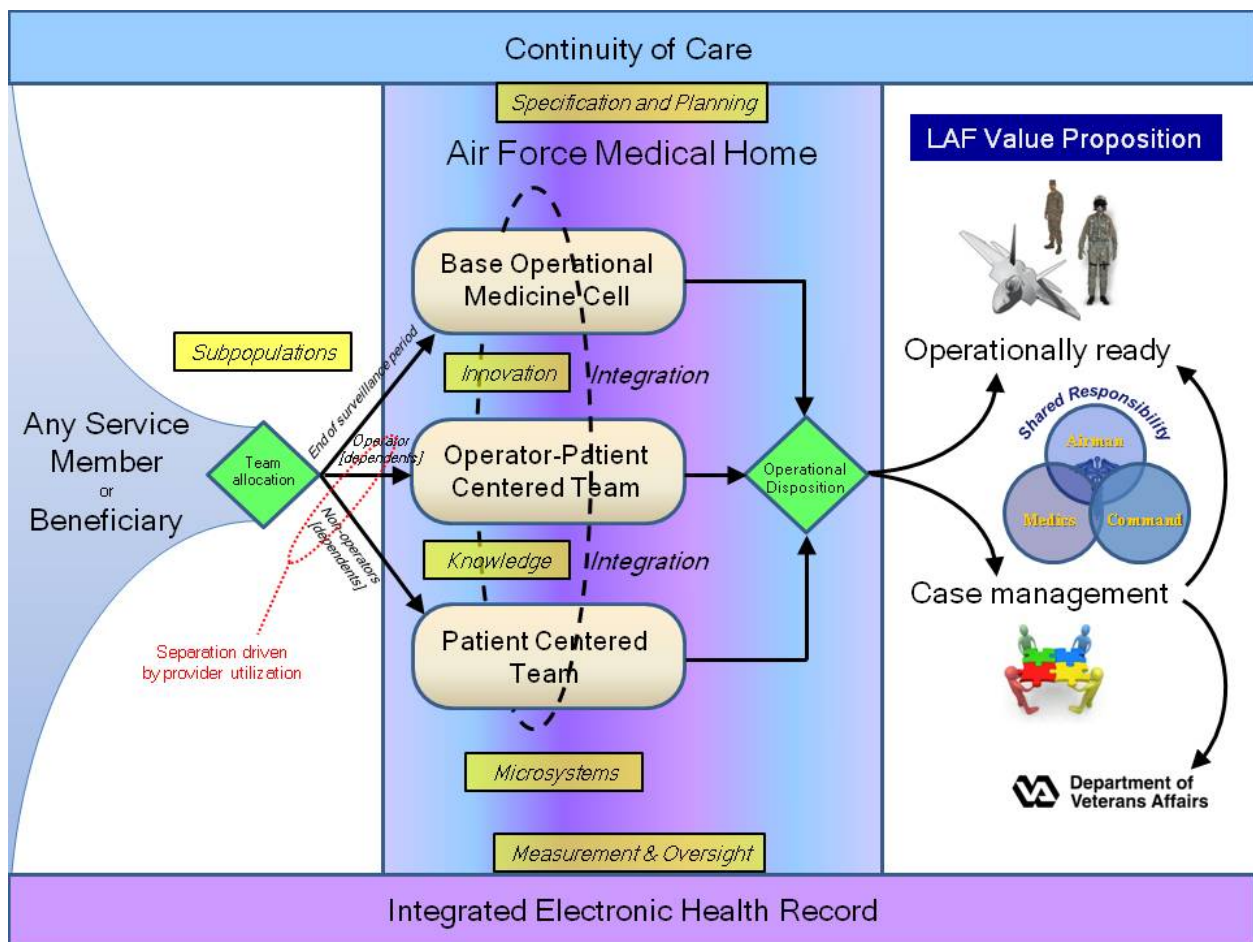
Continuity of Care

Specification and Planning

Air Force Medical Home

LAF Value Proposition

Base Operational Medicine Cell

Subpopulations

Innovation

Integration

Operationally ready

Any Service Member or Beneficiary

Team allocation

End of surveillance period

Operator [dependents]

Non-operators [dependents]

Operator-Patient Centered Team

Operational Disposition

Shared Responsibility

Airman

Medics

Command

Knowledge

Integration

Case management

Separation driven by provider utilization

Patient Centered Team

Microsystems

Department of Veterans Affairs

Measurement & Oversight

Integrated Electronic Health Record